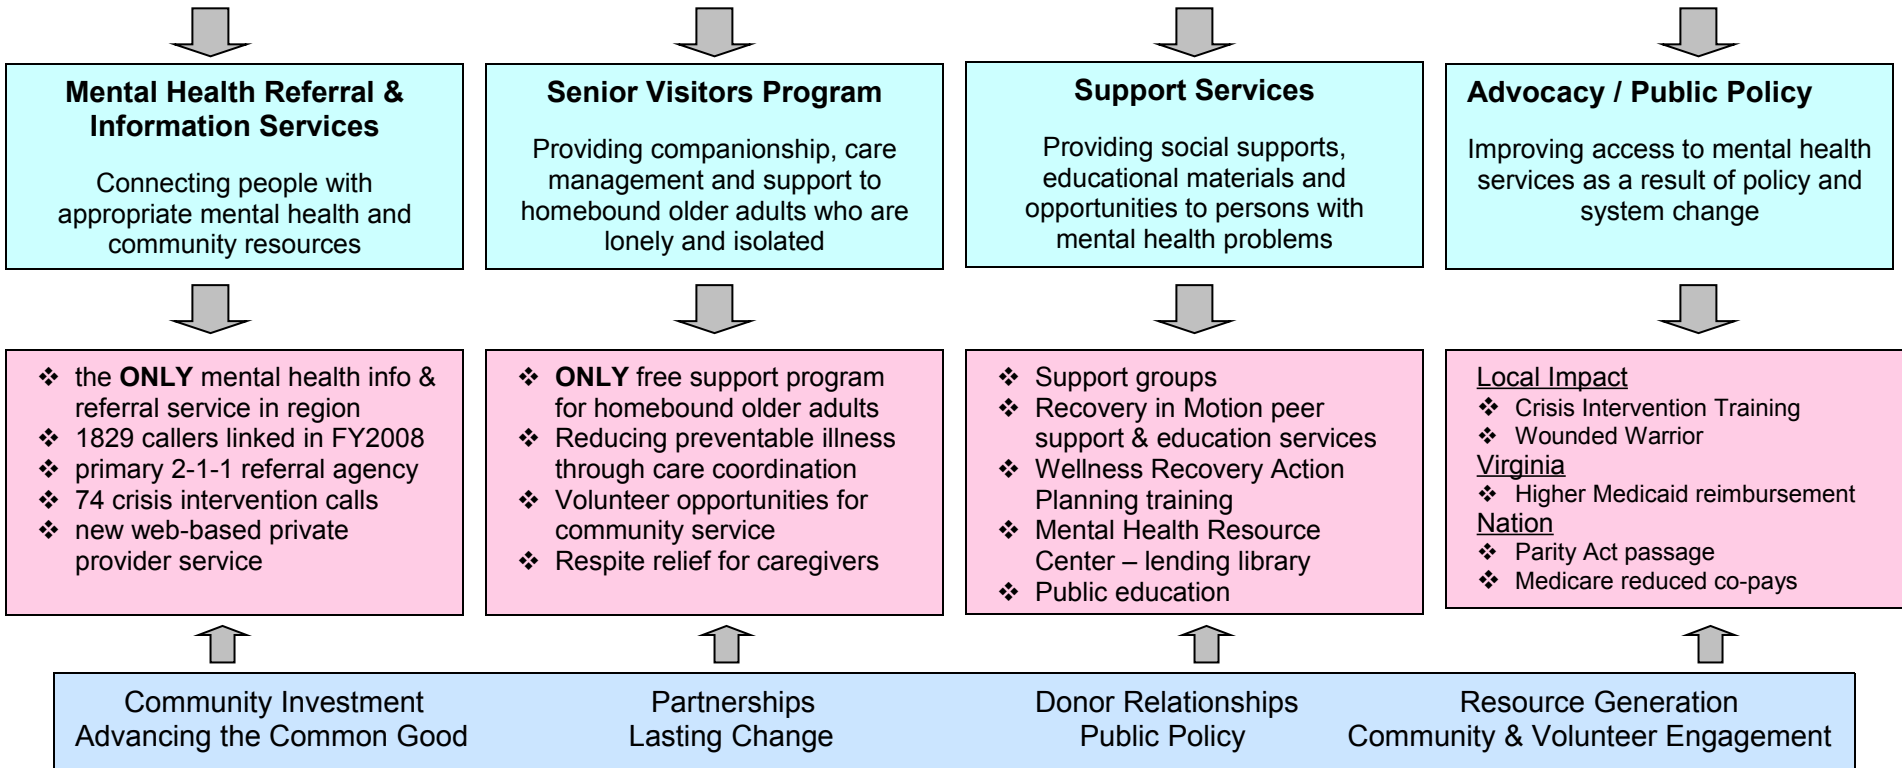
**Mental Health Referral & Information Services**

Connecting people with appropriate mental health and community resources

- the **ONLY** mental health info & referral service in region
- 1829 callers linked in FY2008
- primary 2-1-1 referral agency
- 74 crisis intervention calls
- new web-based private provider service

**Senior Visitors Program**

Providing companionship, care management and support to homebound older adults who are lonely and isolated

- **ONLY** free support program for homebound older adults
- Reducing preventable illness through care coordination
- Volunteer opportunities for community service
- Respite relief for caregivers

**Support Services**

Providing social supports, educational materials and opportunities to persons with mental health problems

- Support groups
- Recovery in Motion peer support & education services
- Wellness Recovery Action Planning training
- Mental Health Resource Center – lending library
- Public education

**Advocacy / Public Policy**

Improving access to mental health services as a result of policy and system change

Local Impact
- Crisis Intervention Training
- Wounded Warrior

Virginia
- Higher Medicaid reimbursement

Nation
- Parity Act passage
- Medicare reduced co-pays

Community Investment
Advancing the Common Good

Partnerships
Lasting Change

Donor Relationships
Public Policy

Resource Generation
Community & Volunteer Engagement